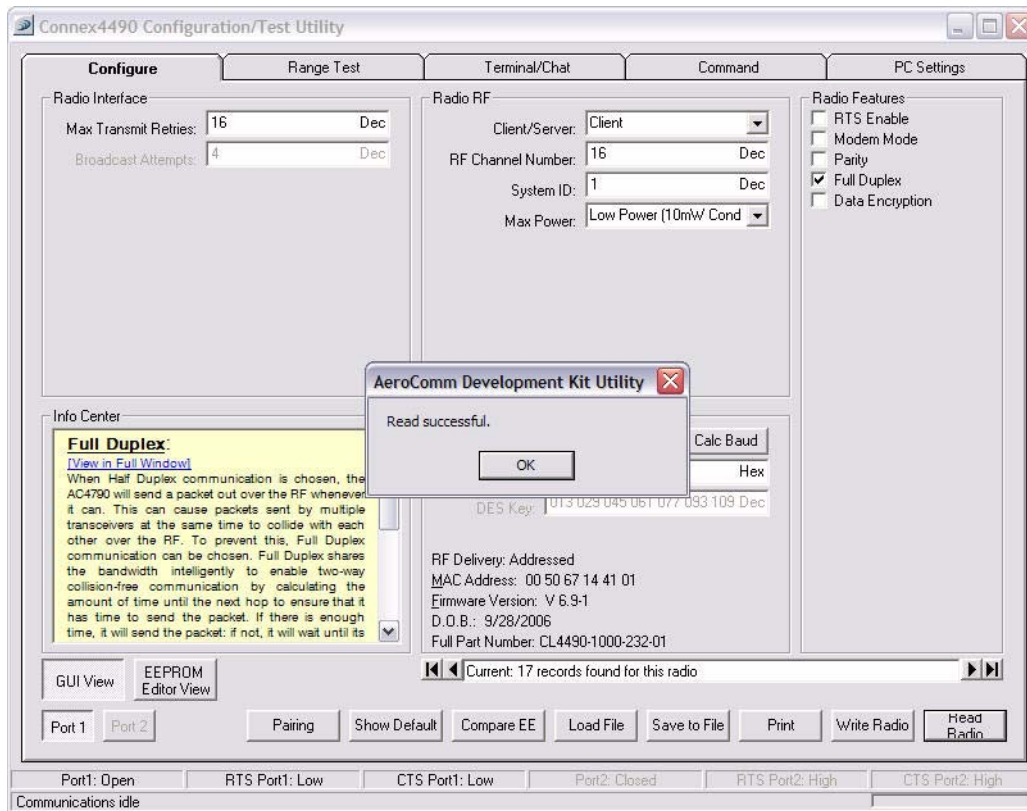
Connex4490 Configuration/Test Utility

Configure | Range Test | Terminal/Chat | Command | PC Settings

Radio Interface
Max Transmit Retries: 16 Dec
Broadcast Attempts: 4 Dec

Radio RF
Client/Server: Client
RF Channel Number: 16 Dec
System ID: 1 Dec
Max Power: Low Power (10mW Cond

Radio Features
RTS Enable
Modem Mode
Parity
Full Duplex
Data Encryption

Info Center
Full Duplex:
[View in Full Window]
When Half Duplex communication is chosen, the AC4790 will send a packet out over the RF whenever it can. This can cause packets sent by multiple transceivers at the same time to collide with each other over the RF. To prevent this, Full Duplex communication can be chosen. Full Duplex shares the bandwidth intelligently to enable two-way collision-free communication by calculating the amount of time until the next hop to ensure that it has time to send the packet. If there is enough time, it will send the packet: if not, it will wait until its

AeroComm Development Kit Utility
Read successful.
OK

Calc Baud
Hex
DES Key: 013 029 045 061 077 093 109 Dec

RF Delivery: Addressed
MAC Address: 00 50 67 14 41 01
Firmware Version: V 6.9-1
D.O.B.: 9/28/2006
Full Part Number: CL4490-1000-232-01

Current: 17 records found for this radio

GUI View
EEPROM Editor View

Port 1 Port 2 Pairing Show Default Compare EE Load File Save to File Print Write Radio Read Radio

Port1: Open | RTS Port1: Low | CTS Port1: Low | Port2: Closed | RTS Port2: High | CTS Port2: High
Communications idle